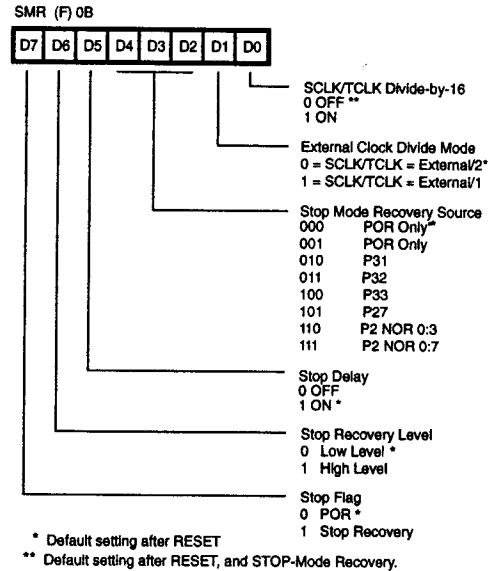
SMR (F) 0B

| D7 | D6 | D5 | D4 | D3 | D2 | D1 | D0 |
|---|---|---|---|---|---|---|---|

SCLK/TCLK Divide-by-16
0 OFF **
1 ON

External Clock Divide Mode
0 = SCLK/TCLK = External/2*
1 = SCLK/TCLK = External/1

Stop Mode Recovery Source
000 POR Only*
001 POR Only
010 P31
011 P32
100 P33
101 P27
110 P2 NOR 0:3
111 P2 NOR 0:7

Stop Delay
0 OFF
1 ON *

Stop Recovery Level
0 Low Level *
1 High Level

Stop Flag
0 POR *
1 Stop Recovery

* Default setting after RESET
** Default setting after RESET, and STOP-Mode Recovery.